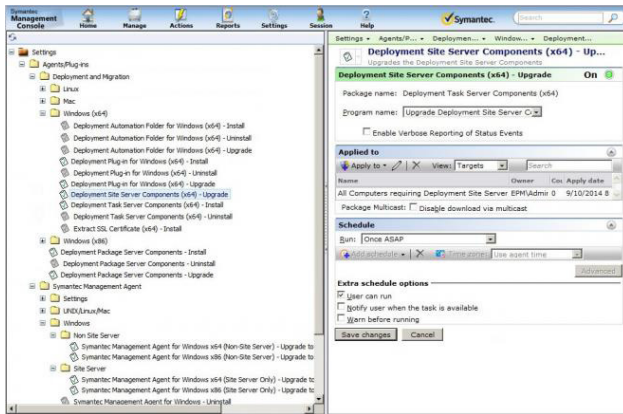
Symantec Management Console

Home Manage Actions Reports Settings Session Help

Symantec. Search

Settings
Agents/Plug-ins
Deployment and Migration
Linux
Mac
Windows (x64)
Deployment Automation Folder for Windows (x64) - Install
Deployment Automation Folder for Windows (x64) - Uninstall
Deployment Automation Folder for Windows (x64) - Upgrade
Deployment Plug-in for Windows (x64) - Install
Deployment Plug-in for Windows (x64) - Uninstall
Deployment Plug-in for Windows (x64) - Upgrade
Deployment Site Server Components (x64) - Upgrade
Deployment Task Server Components (x64) - Install
Deployment Task Server Components (x64) - Uninstall
Extract SSL Certificate (x64) - Install
Windows (x86)
Deployment Package Server Components - Install
Deployment Package Server Components - Uninstall
Deployment Package Server Components - Upgrade
Symantec Management Agent
Settings
UNIX/Linux/Mac
Windows
Non Site Server
Symantec Management Agent for Windows x64 (Non-Site Server) - Upgrade to
Symantec Management Agent for Windows x86 (Non-Site Server) - Upgrade to
Site Server
Symantec Management Agent for Windows x64 (Site Server Only) - Upgrade to
Symantec Management Agent for Windows x86 (Site Server Only) - Upgrade to
Symantec Management Agent for Windows - Uninstall

Settings • Agents/P... • Deploymen... • Window... • Deployment...

Deployment Site Server Components (x64) - Up...
Upgrades the Deployment Site Server Components

Deployment Site Server Components (x64) - Upgrade On

Package name: Deployment Task Server Components (x64)

Program name: Upgrade Deployment Site Server C

Enable Verbose Reporting of Status Events

Applied to

Apply to View: Targets Search

| Name | Owner | Co | Apply date |
|---|---|---|---|
| All Computers requiring Deployment Site Server | EPM\Admir | 0 | 9/10/2014 8 |

Package Multicast: Disable download via multicast

Schedule

Run: Once ASAP

Add schedule Time zone: Use agent time

Advanced

Extra schedule options

User can run
Notify user when the task is available
Warn before running

Save changes Cancel